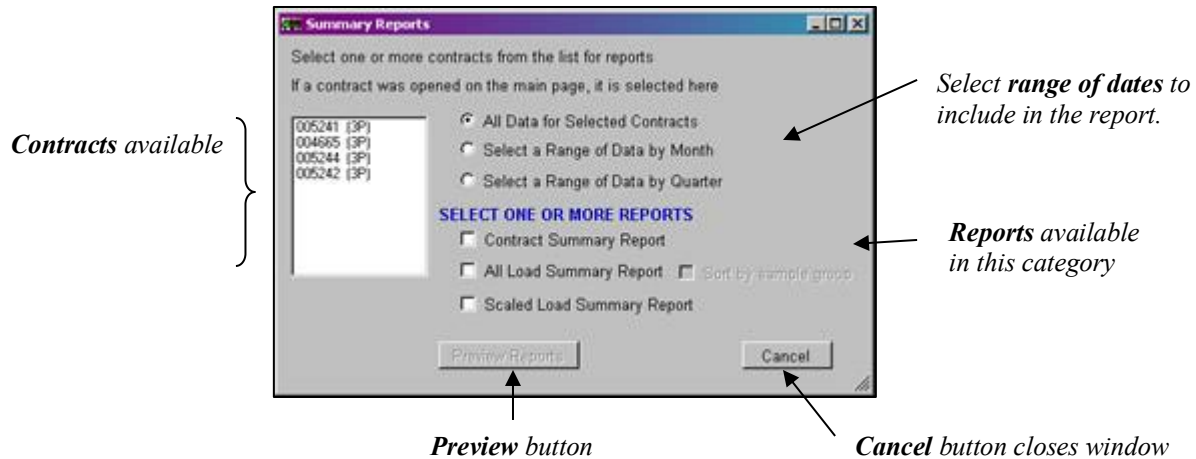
Summary Reports

Select one or more contracts from the list for reports

If a contract was opened on the main page, it is selected here

Contracts available

005241 [3P]
004665 [3P]
005244 [3P]
005242 [3P]

All Data for Selected Contracts

Select a Range of Data by Month

Select a Range of Data by Quarter

Select range of dates to include in the report.

SELECT ONE OR MORE REPORTS

Contract Summary Report

All Load Summary Report

Sort by sample group

Scaled Load Summary Report

Reports available in this category

Preview Reports

Cancel

Preview button

Cancel button closes window